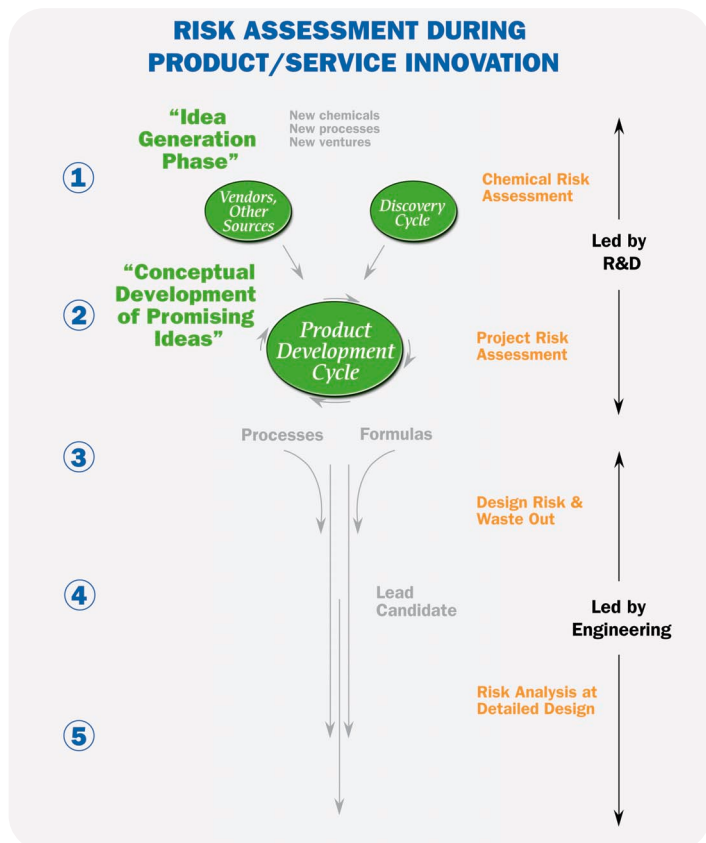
RISK ASSESSMENT DURING PRODUCT/SERVICE INNOVATION

1

"Idea Generation Phase"

New chemicals
New processes
New ventures

Vendors, Other Sources

Discovery Cycle

Chemical Risk Assessment

Led by R&D

2

"Conceptual Development of Promising Ideas"

Product Development Cycle

Project Risk Assessment

3

Processes

Formulas

Design Risk & Waste Out

4

Lead Candidate

Led by Engineering

Risk Analysis at Detailed Design

5